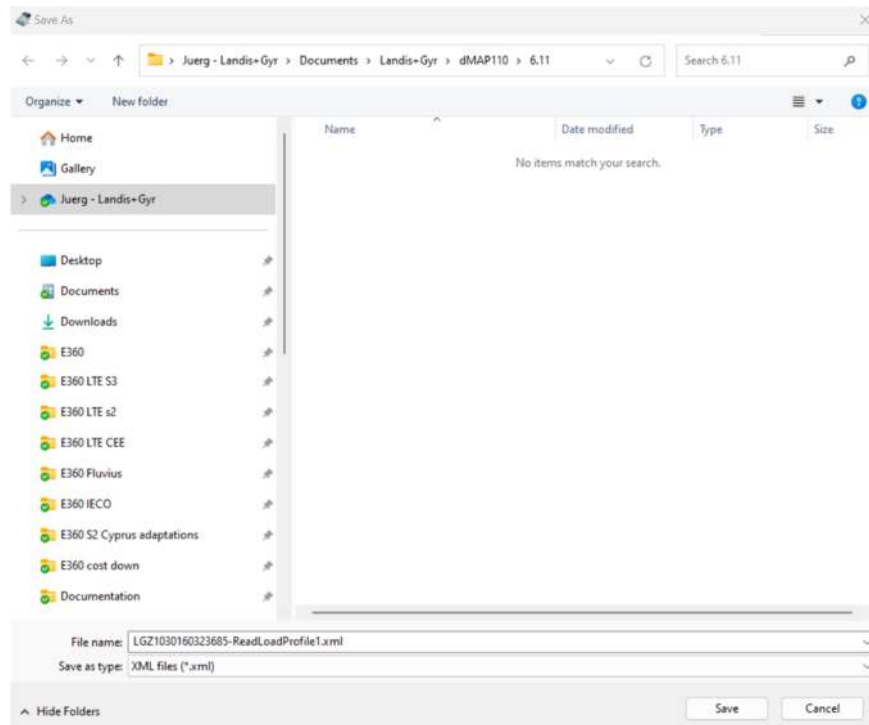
Save As

> Juerg - Landis+Gyr > Documents > Landis+Gyr > dMAP110 > 6.11

Search 6.11

Organize ▾ New folder

Home
Gallery
Juerg - Landis+Gyr

Desktop
Documents
Downloads
E360
E360 LTE S3
E360 LTE s2
E360 LTE CEE
E360 Fluvius
E360 IECO
E360 S2 Cyprus adaptations
E360 cost down
Documentation

| Name | Date modified | Type | Size |
|---|---|---|---|

No items match your search.

File name: LGZ1030160323685-ReadLoadProfile1.xml
Save as type: XML files (*.xml)

Hide Folders

Save Cancel